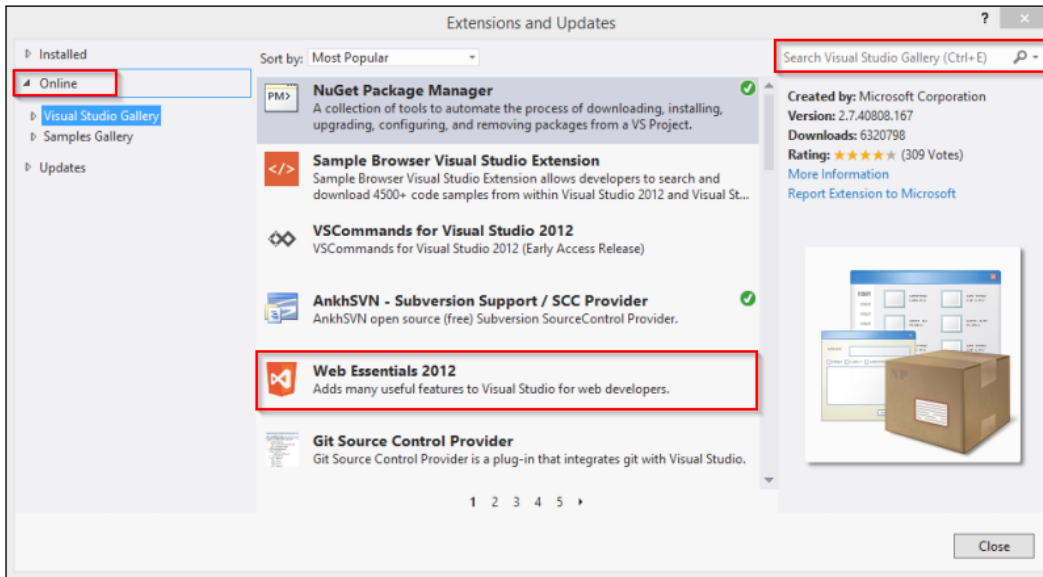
Extensions and Updates

? ×

Installed

Online

Visual Studio Gallery

Samples Gallery

Updates

Sort by: Most Popular

NuGet Package Manager
A collection of tools to automate the process of downloading, installing, upgrading, configuring, and removing packages from a VS Project.

Sample Browser Visual Studio Extension
Sample Browser Visual Studio Extension allows developers to search and download 4500+ code samples from within Visual Studio 2012 and Visual St...

VSCommands for Visual Studio 2012
VSCommands for Visual Studio 2012 (Early Access Release)

AnkhSVN - Subversion Support / SCC Provider
AnkhSVN open source (free) Subversion SourceControl Provider.

Web Essentials 2012
Adds many useful features to Visual Studio for web developers.

Git Source Control Provider
Git Source Control Provider is a plug-in that integrates git with Visual Studio.

1 2 3 4 5 ▸

Search Visual Studio Gallery (Ctrl+E)

Created by: Microsoft Corporation
Version: 2.7.40808.167
Downloads: 6320798
Rating: ★★★★★ (309 Votes)
More Information
Report Extension to Microsoft

Close